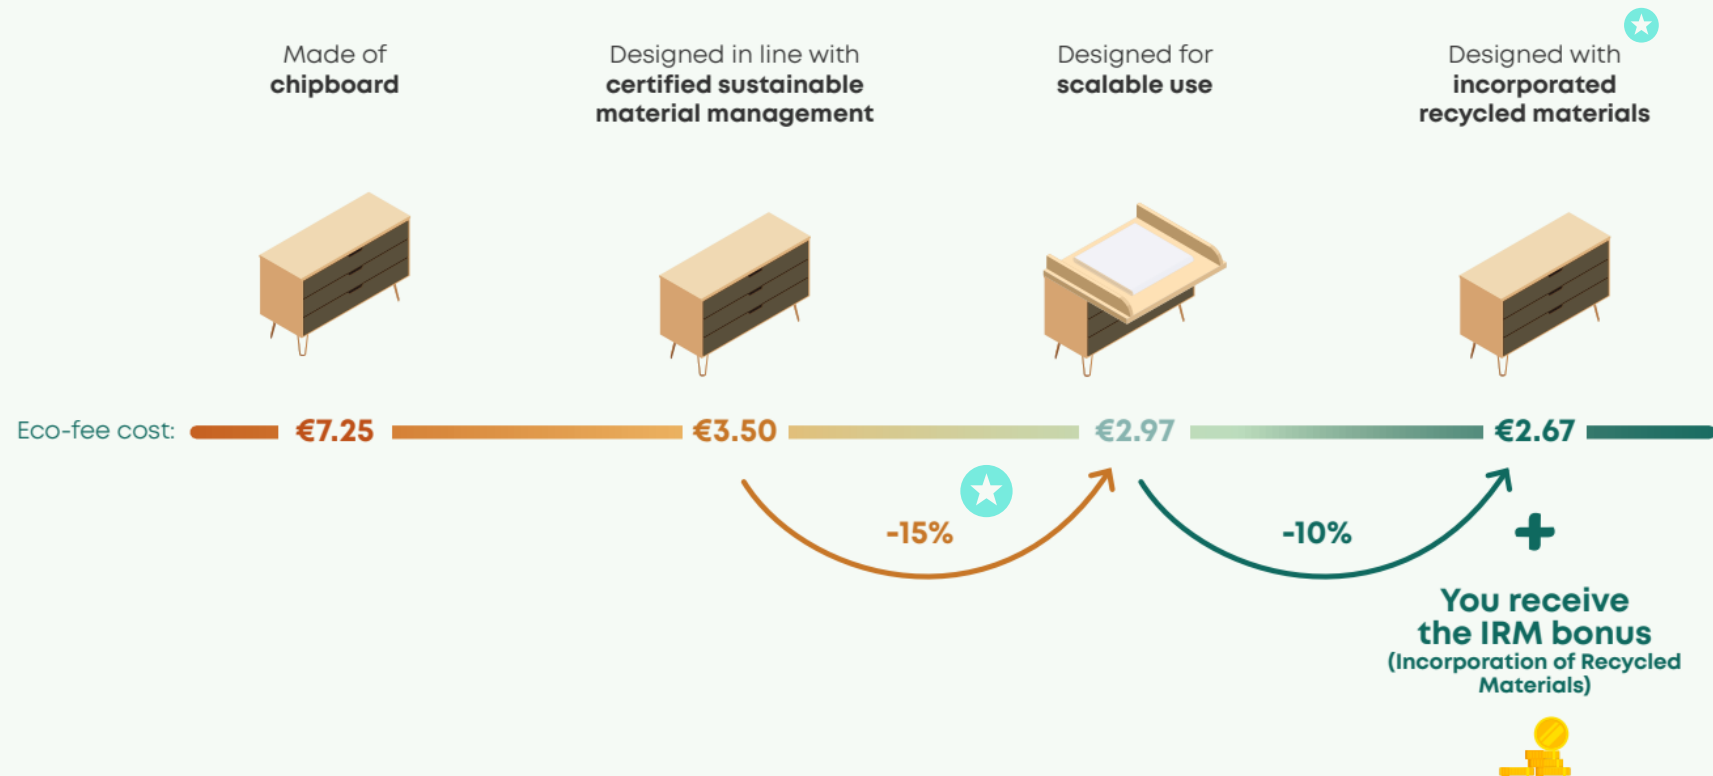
Made of **chipboard**

Designed in line with **certified sustainable material management**

Designed for **scalable use**

Designed with **incorporated recycled materials**

Eco-fee cost: €7.25 €3.50 €2.97 €2.67

-15%

-10%

You receive the IRM bonus (Incorporation of Recycled Materials)